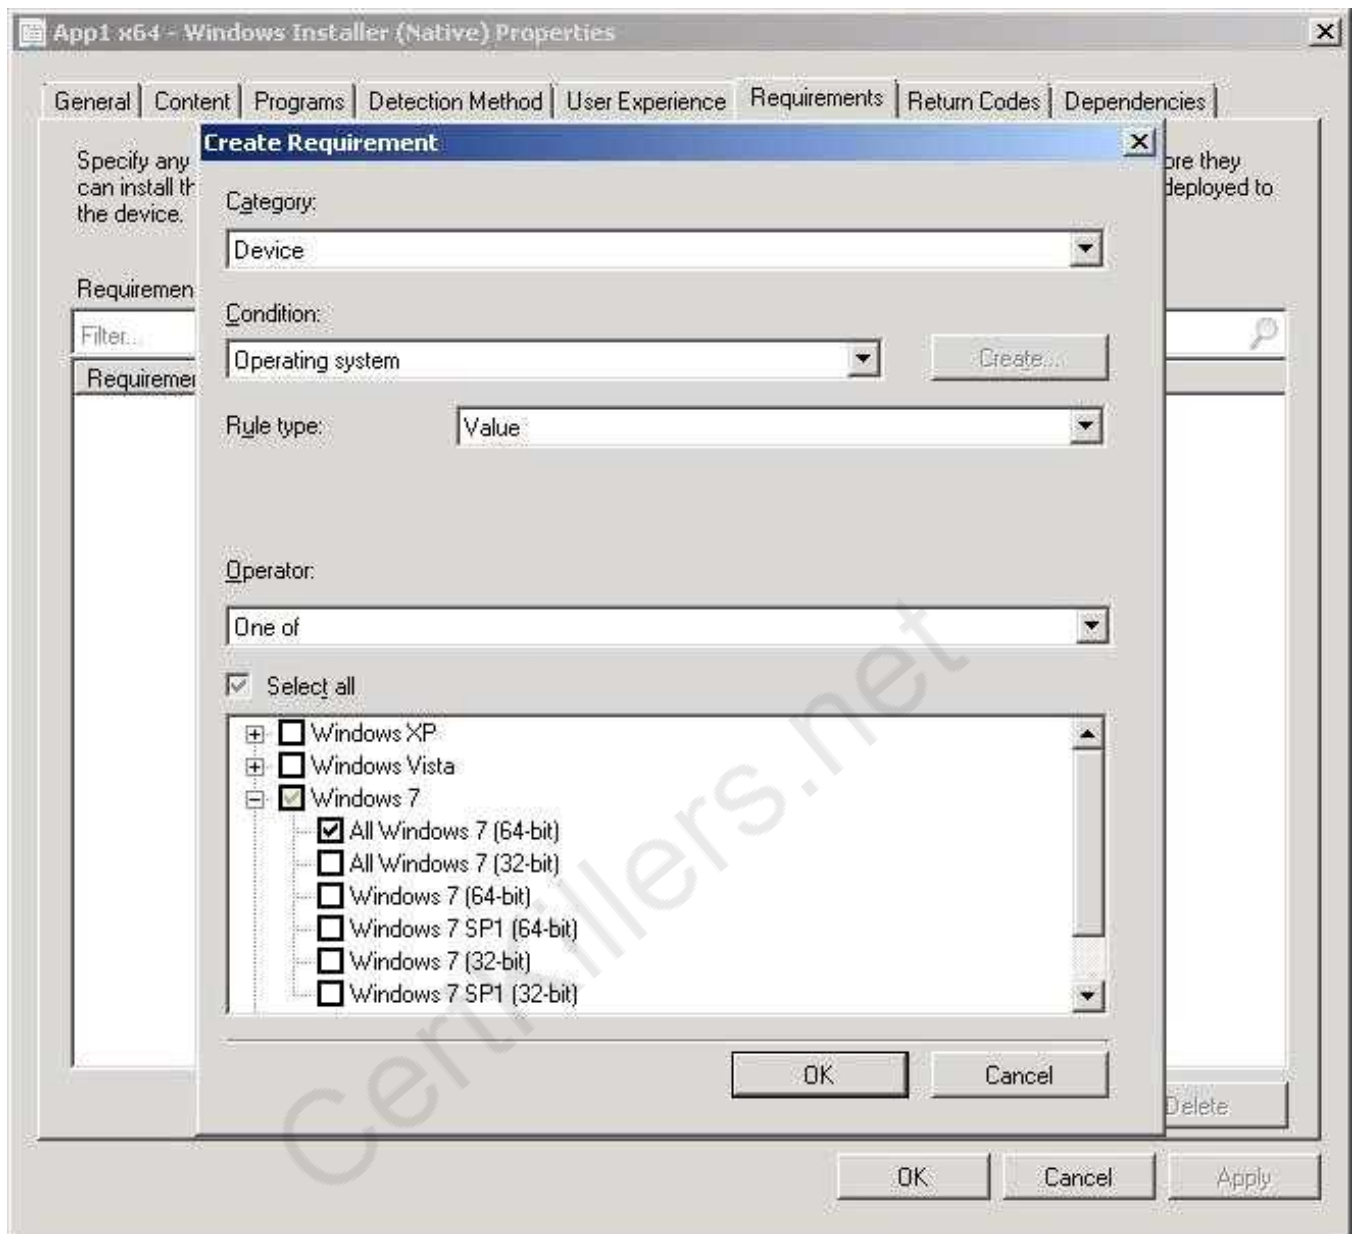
App1 x64 - Windows Installer (Native) Properties

General | Content | Programs | Detection Method | User Experience | Requirements | Return Codes | Dependencies

Specify any can install th the device.

ore they deployed to

Requiremen

Filter...

Requireme

Delete

Create Requirement

Category:

Device

Condition:

Operating system

Create...

Rule type:

Value

Operator:

One of

Select all

Windows XP
Windows Vista
Windows 7
All Windows 7 (64-bit)
All Windows 7 (32-bit)
Windows 7 (64-bit)
Windows 7 SP1 (64-bit)
Windows 7 (32-bit)
Windows 7 SP1 (32-bit)

OK

Cancel

OK

Cancel

Apply

CertKillers.net